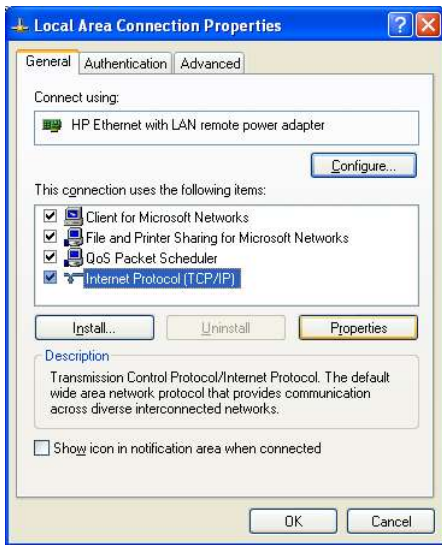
Local Area Connection Properties

General | Authentication | Advanced

Connect using:

HP Ethernet with LAN remote power adapter

Configure...

This connection uses the following items:

Client for Microsoft Networks
File and Printer Sharing for Microsoft Networks
QoS Packet Scheduler
Internet Protocol (TCP/IP)

Install... | Uninstall | Properties

Description

Transmission Control Protocol/Internet Protocol. The default wide area network protocol that provides communication across diverse interconnected networks.

Show icon in notification area when connected

OK | Cancel